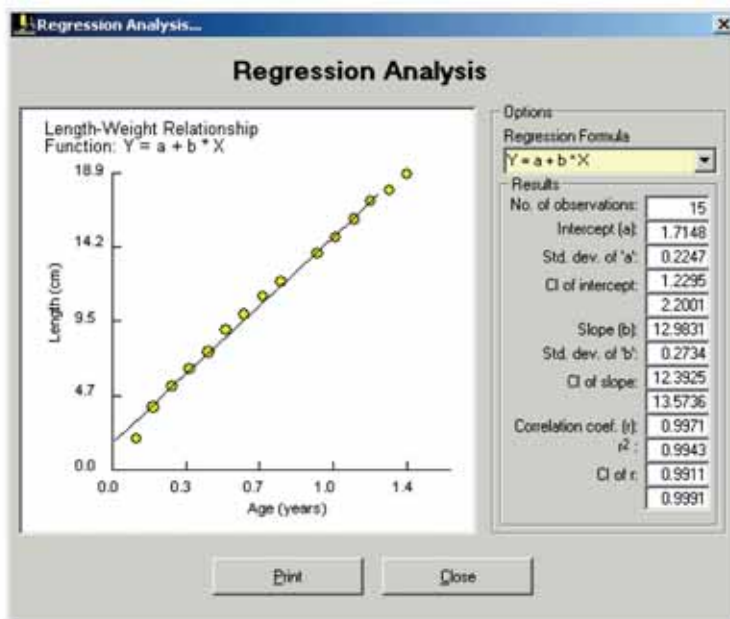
Regression Analysis...

Regression Analysis

Length-Weight Relationship
Function: Y = a + b * X

18.9
14.2
9.5
4.7
0.0

Length (cm)

0.0 0.3 0.7 1.0 1.4

Age (years)

Options
Regression Formula
Y = a + b * X

Results

| | |
|---|---|
| No. of observations: | 15 |
| Intercept (a): | 1.7148 |
| Std. dev. of 'a': | 0.2247 |
| CI of intercept: | 1.2295 |
| | 2.2001 |
| Slope (b): | 12.9831 |
| Std. dev. of 'b': | 0.2734 |
| CI of slope: | 12.3925 |
| | 13.5736 |
| Correlation coef. (r): | 0.9971 |
| $r^2$ : | 0.9943 |
| CI of r: | 0.9911 |
| | 0.9991 |

Print Close